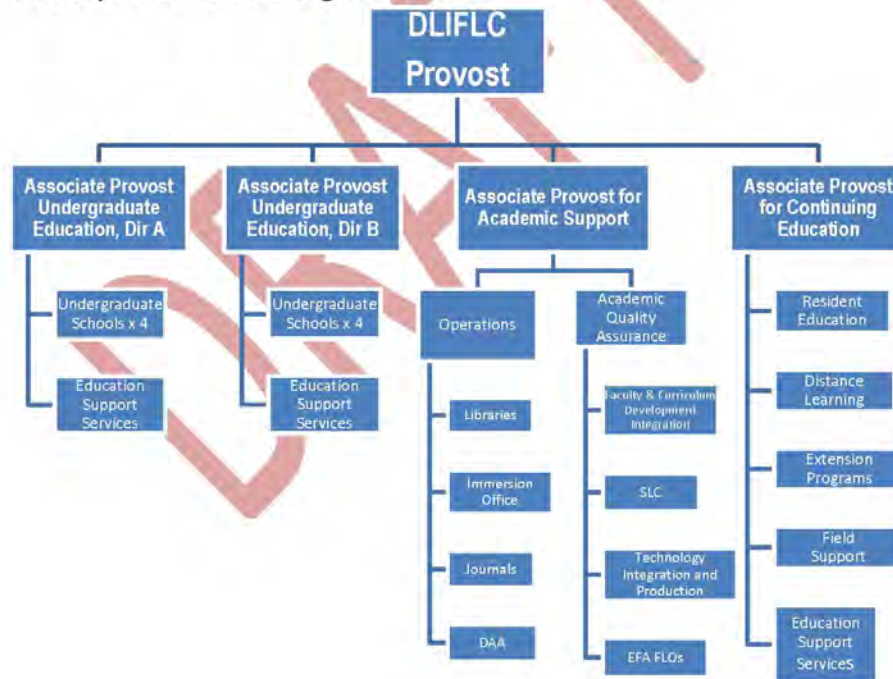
DLIFLC
Provost

Associate Provost Undergraduate Education, Dir A

Undergraduate Schools x 4

Education Support Services

Associate Provost Undergraduate Education, Dir B

Undergraduate Schools x 4

Education Support Services

Associate Provost for Academic Support

Operations

Libraries

Immersion Office

Journals

DAA

Academic Quality Assurance

Faculty & Curriculum Development Integration

SLC

Technology Integration and Production

EFA FLOs

Associate Provost for Continuing Education

Resident Education

Distance Learning

Extension Programs

Field Support

Education Support ServiceS